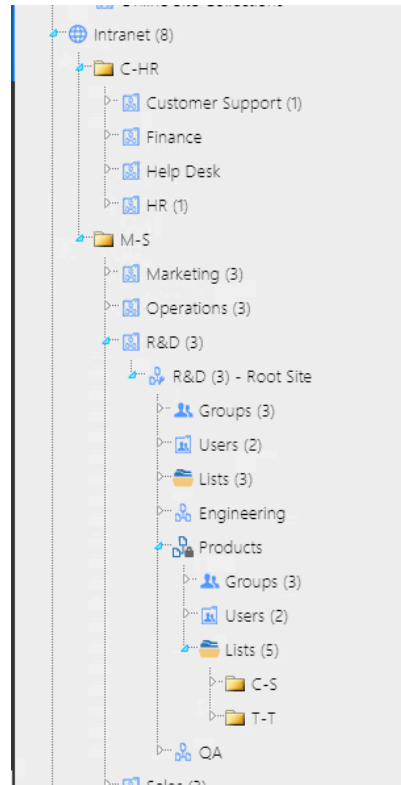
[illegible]

Intranet (8)

C-HR

Customer Support (1)

Finance

Help Desk

HR (1)

M-S

Marketing (3)

Operations (3)

R&D (3)

R&D (3) - Root Site

Groups (3)

Users (2)

Lists (3)

Engineering

Products

Groups (3)

Users (2)

Lists (5)

C-S

T-T

QA

Sales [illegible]